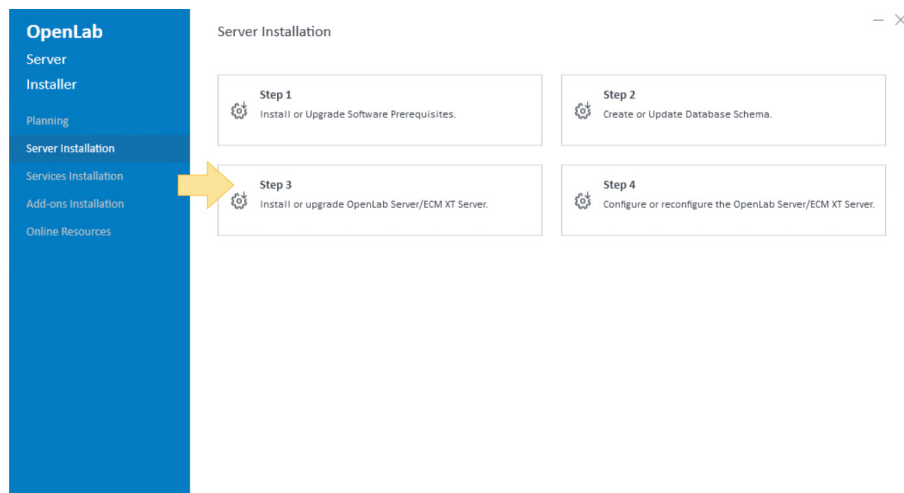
OpenLab
Server
Installer

Planning
Server Installation
Services Installation
Add-ons Installation
Online Resources

Server Installation

Step 1
Install or Upgrade Software Prerequisites.

Step 2
Create or Update Database Schema.

Step 3
Install or upgrade OpenLab Server/ECM XT Server.

Step 4
Configure or reconfigure the OpenLab Server/ECM XT Server.